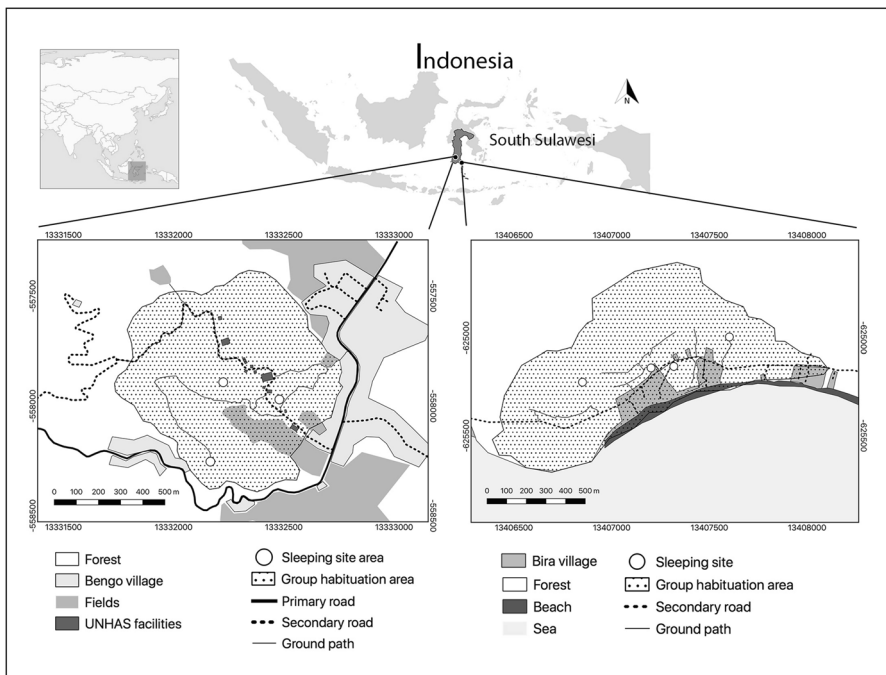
Indonesia

N

South Sulawesi

13331500 13332000 13332500 13333000

-557500 -558000 -558500

-557500 -558000 -558500

0 100 200 300 400 500 m

13331500 13332000 13332500 13333000

13406500 13407000 13407500 13408000

-625000 -625500

-625000 -625500

0 100 200 300 400 500 m

13406500 13407000 13407500 13408000

Forest
Bengo village
Fields
UNHAS facilities

Sleeping site area
Group habituation area
Primary road
Secondary road
Ground path

Bira village
Forest
Beach
Sea

Sleeping site
Group habituation area
Secondary road
Ground path